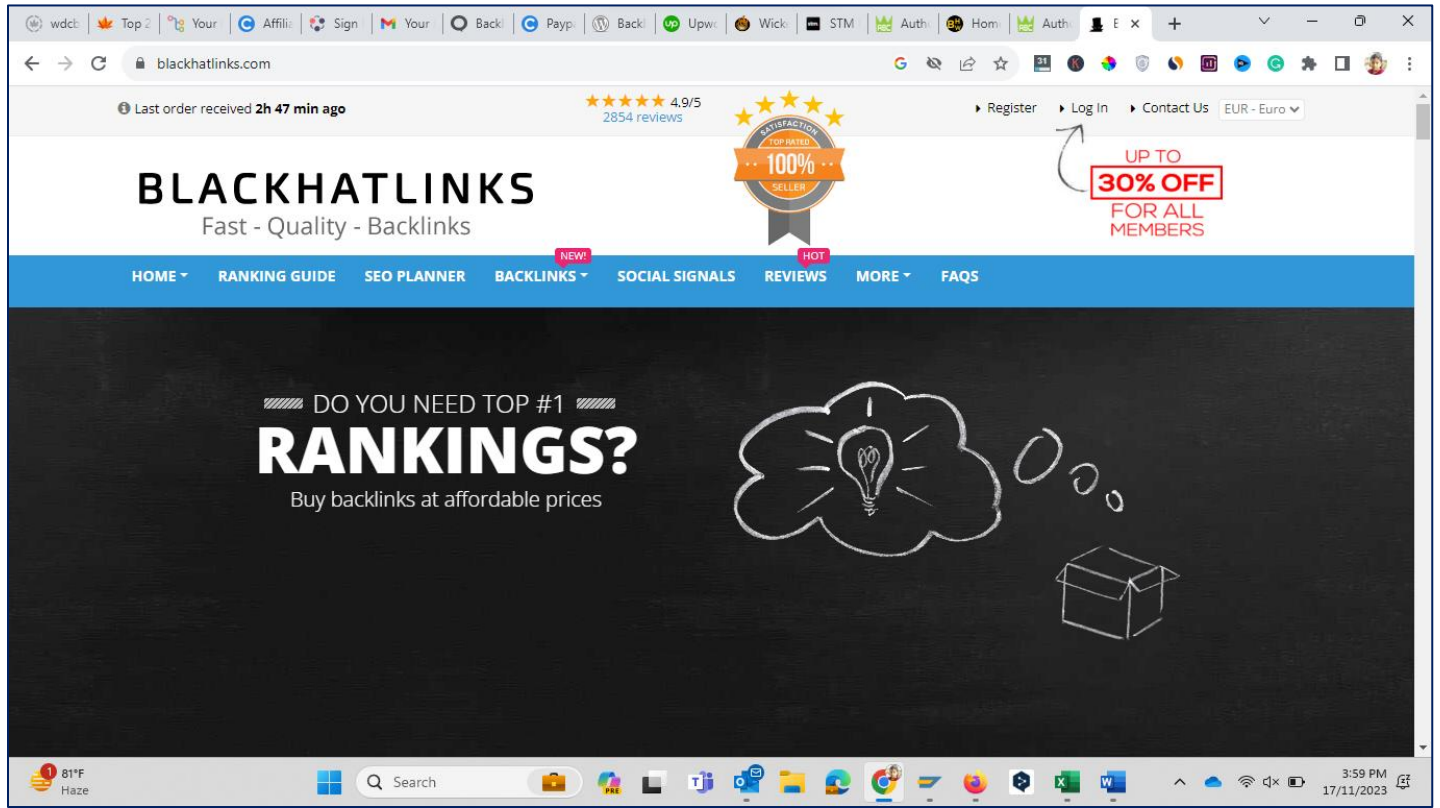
wdcb | Top 2 | Your | Affilia | Sign | Your | Backl | Paypa | Backl | Upwo | Wicke | STM | Autho | Hom | Autho | E ×

blackhatlinks.com

Last order received 2h 47 min ago

★★★★★ 4.9/5
2854 reviews

SATISFACTION
TOP RATED
100%
SELLER

Register   Log In   Contact Us   EUR - Euro

BLACKHATLINKS
Fast - Quality - Backlinks

UP TO
30% OFF
FOR ALL
MEMBERS

HOME   RANKING GUIDE   SEO PLANNER   NEW! BACKLINKS   SOCIAL SIGNALS   HOT REVIEWS   MORE   FAQS

DO YOU NEED TOP #1
RANKINGS?
Buy backlinks at affordable prices

1 81°F
Haze

Search

3:59 PM
17/11/2023